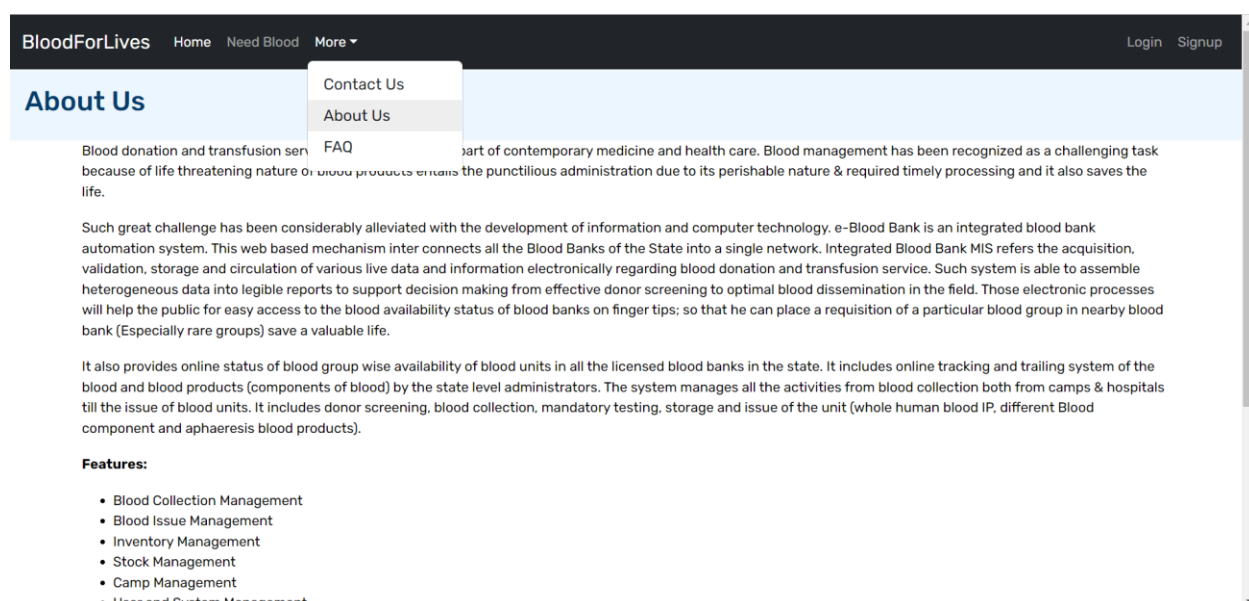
BloodForLives Home Need Blood More ▾ Login Signup

Contact Us
About Us
FAQ

About Us

Blood donation and transfusion serv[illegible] part of contemporary medicine and health care. Blood management has been recognized as a challenging task because of life threatening nature o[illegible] the punctilious administration due to its perishable nature & required timely processing and it also saves the life.

Such great challenge has been considerably alleviated with the development of information and computer technology. e-Blood Bank is an integrated blood bank automation system. This web based mechanism inter connects all the Blood Banks of the State into a single network. Integrated Blood Bank MIS refers the acquisition, validation, storage and circulation of various live data and information electronically regarding blood donation and transfusion service. Such system is able to assemble heterogeneous data into legible reports to support decision making from effective donor screening to optimal blood dissemination in the field. Those electronic processes will help the public for easy access to the blood availability status of blood banks on finger tips; so that he can place a requisition of a particular blood group in nearby blood bank (Especially rare groups) save a valuable life.

It also provides online status of blood group wise availability of blood units in all the licensed blood banks in the state. It includes online tracking and trailing system of the blood and blood products (components of blood) by the state level administrators. The system manages all the activities from blood collection both from camps & hospitals till the issue of blood units. It includes donor screening, blood collection, mandatory testing, storage and issue of the unit (whole human blood IP, different Blood component and aphaeresis blood products).

Features:

- Blood Collection Management
- Blood Issue Management
- Inventory Management
- Stock Management
- Camp Management
- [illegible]